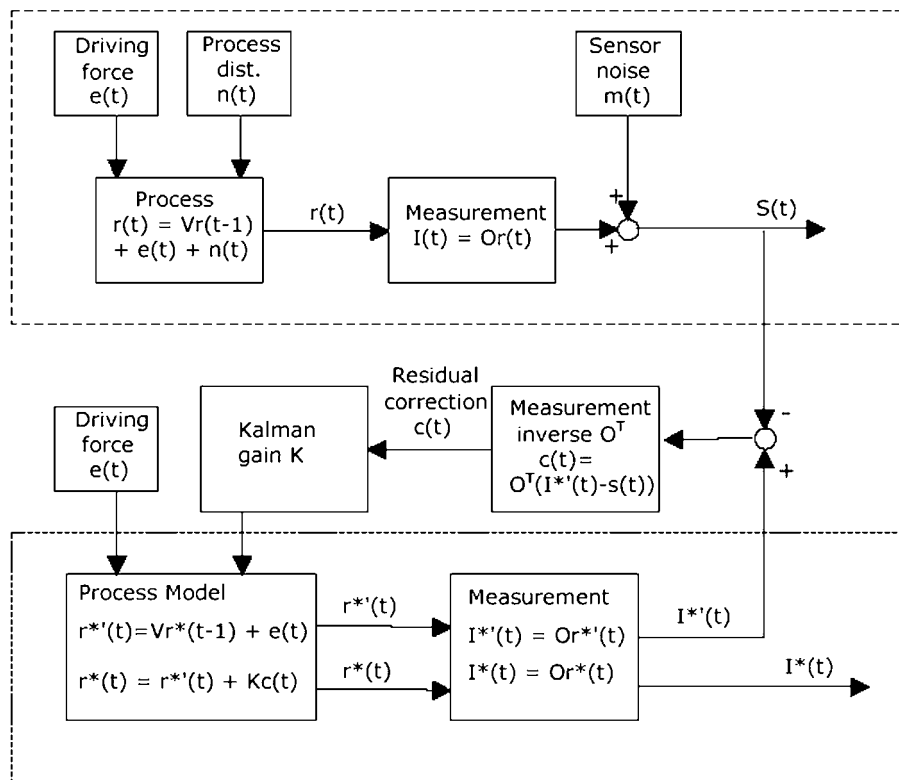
Driving force e(t)

Process dist. n(t)

Sensor noise m(t)

Process
r(t) = Vr(t-1) + e(t) + n(t)

r(t)

Measurement
I(t) = Or(t)

+

+

S(t)

Residual correction c(t)

Driving force e(t)

Kalman gain K

Measurement inverse $O^T$
c(t)= $O^T$(I*'(t)-s(t))

-

+

Process Model
r*'(t)=Vr*(t-1) + e(t)
r*(t) = r*'(t) + Kc(t)

r*'(t)

r*(t)

Measurement
I*'(t) = Or*'(t)
I*(t) = Or*(t)

I*'(t)

I*(t)